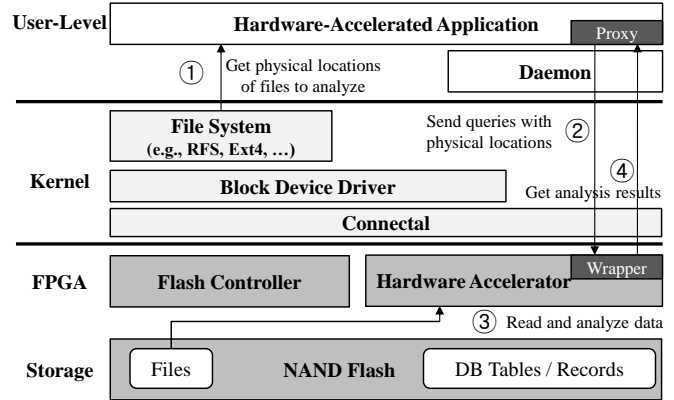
User-Level

Hardware-Accelerated Application

Proxy

① Get physical locations of files to analyze

Daemon

File System (e.g., RFS, Ext4, …)

Send queries with physical locations ②

Kernel

Block Device Driver

④ Get analysis results

Connectal

FPGA

Flash Controller

Hardware Accelerator

Wrapper

③ Read and analyze data

Storage

Files

NAND Flash

DB Tables / Records